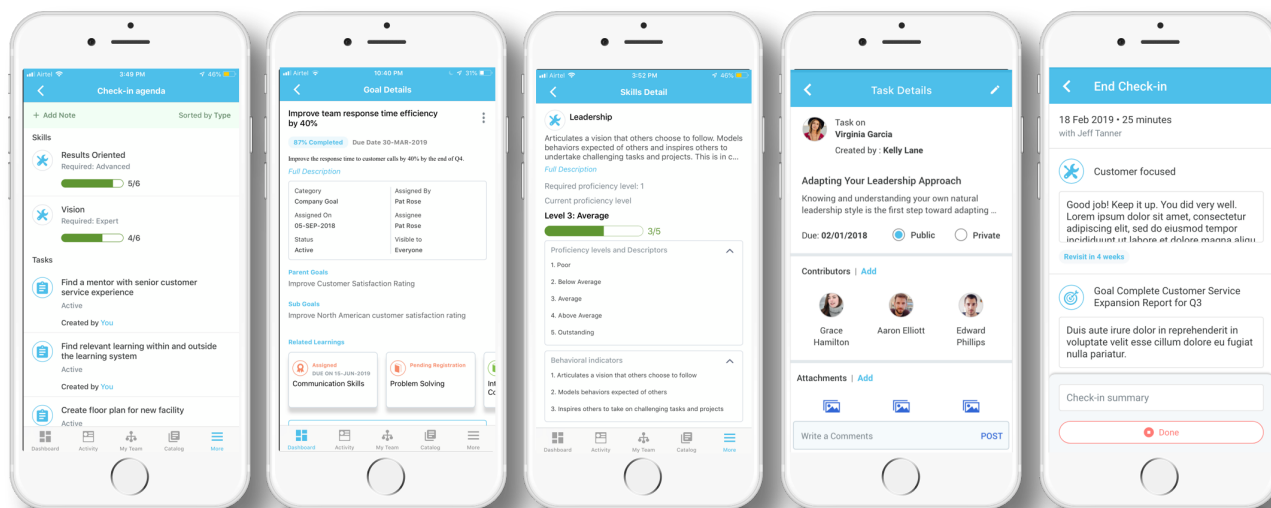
Airtel 3:49 PM 46%

Check-in agenda

+ Add Note Sorted by Type

Skills

Results Oriented
Required: Advanced
5/6

Vision
Required: Expert
4/6

Tasks

Find a mentor with senior customer service experience
Active
Created by You

Find relevant learning within and outside the learning system
Active
Created by You

Create floor plan for new facility
Active

Dashboard Activity My Team Catalog More

Airtel 10:40 PM 31%

Goal Details

Improve team response time efficiency by 40%

87% Completed Due Date 30-MAR-2019

Improve the response time to customer calls by 40% by the end of Q4.

Full Description

| Category | Assigned By |
|---|---|
| Company Goal | Pat Rose |
| Assigned On | Assignee |
| 05-SEP-2018 | Pat Rose |
| Status | Visible to |
| Active | Everyone |

Parent Goals
Improve Customer Satisfaction Rating

Sub Goals
Improve North American customer satisfaction rating

Related Learnings

Assigned
DUE ON 15-JUN-2019
Communication Skills

Pending Registration
Problem Solving

Int Co

Dashboard Activity My Team Catalog More

Airtel 3:52 PM 46%

Skills Detail

Leadership

Articulates a vision that others choose to follow. Models behaviors expected of others and inspires others to undertake challenging tasks and projects. This is in c...

Full Description

Required proficiency level: 1

Current proficiency level

Level 3: Average

3/5

Proficiency levels and Descriptors

1. Poor
2. Below Average
3. Average
4. Above Average
5. Outstanding

Behavioral indicators

1. Articulates a vision that others choose to follow
2. Models behaviors expected of others
3. Inspires others to take on challenging tasks and projects

Dashboard Activity My Team Catalog More

Task Details

Task on
Virginia Garcia
Created by : Kelly Lane

Adapting Your Leadership Approach

Knowing and understanding your own natural leadership style is the first step toward adapting ...

Due: 02/01/2018 Public Private

Contributors | Add

Grace Hamilton
Aaron Elliott
Edward Phillips

Attachments | Add

Write a Comments POST

End Check-in

18 Feb 2019 • 25 minutes
with Jeff Tanner

Customer focused

Good job! Keep it up. You did very well. Lorem ipsum dolor sit amet, consectetur adipiscing elit, sed do eiusmod tempor incididunt ut labore et dolore magna aliqu

Revisit in 4 weeks

Goal Complete Customer Service Expansion Report for Q3

Duis aute irure dolor in reprehenderit in voluptate velit esse cillum dolore eu fugiat nulla pariatur.

Check-in summary

Done